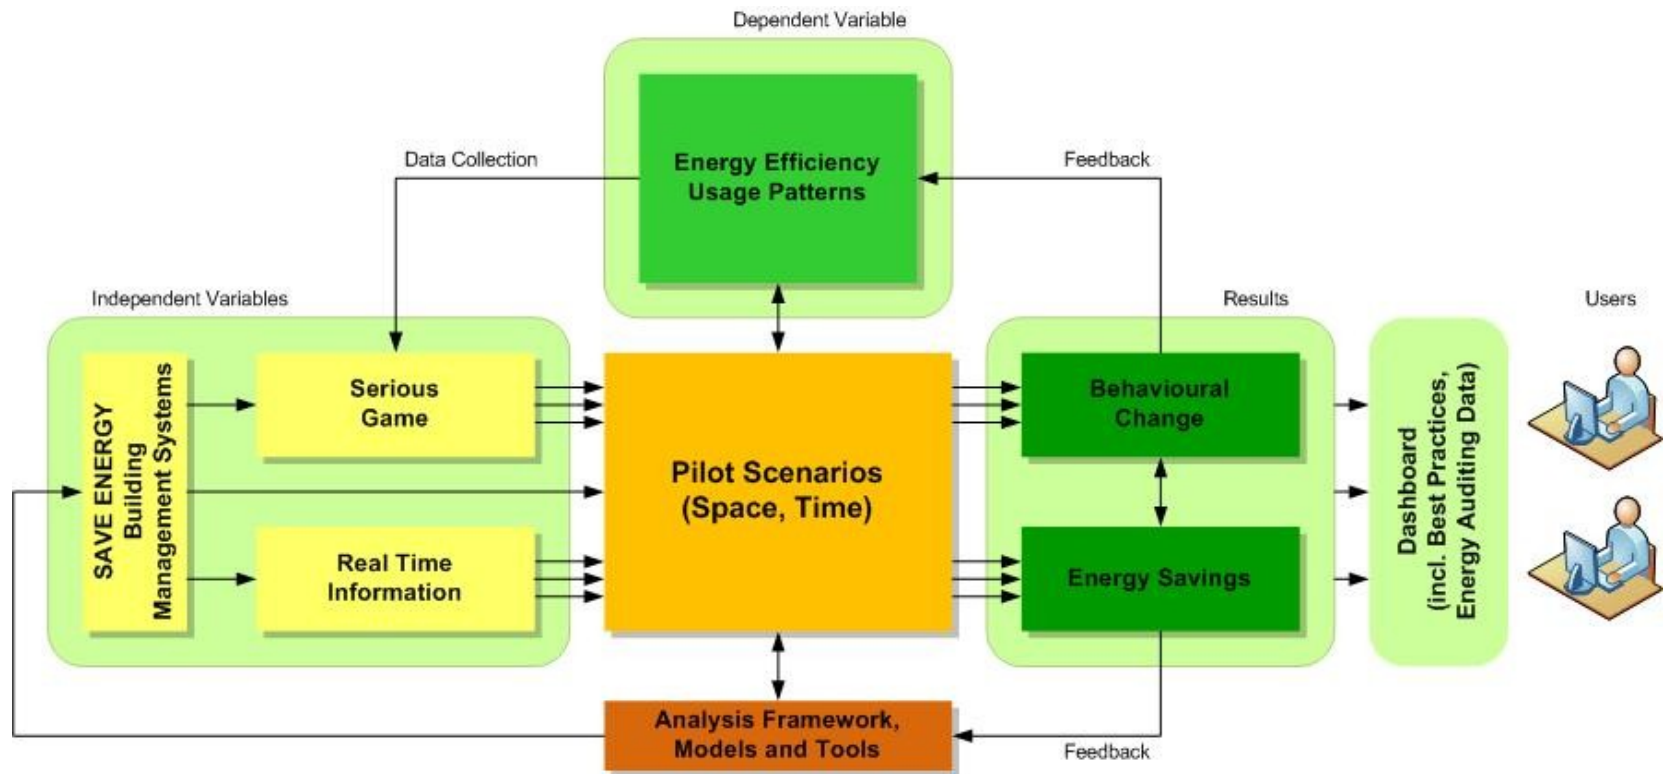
Dependent Variable

Energy Efficiency Usage Patterns

Data Collection

Feedback

Independent Variables

Results

Users

SAVE ENERGY Building Management Systems

Serious Game

Real Time Information

Pilot Scenarios (Space, Time)

Behavioural Change

Energy Savings

Dashboard (incl. Best Practices, Energy Auditing Data)

Analysis Framework, Models and Tools

Feedback